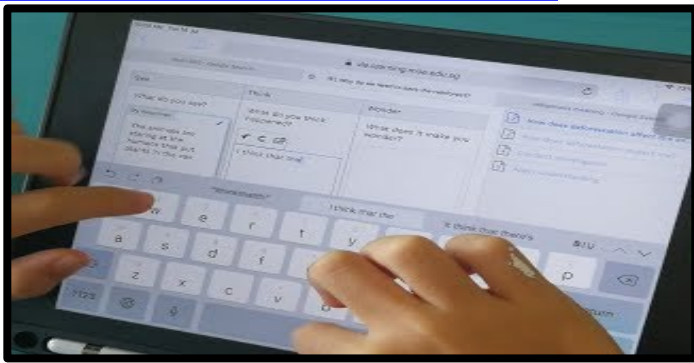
vle.learning.moe.edu.sg

See

Think

Wonder

What do you see?

What do you think happened?

What does it make you wonder?

I think that the

The animals are staring at the humans that put sticks in the sky

"thinkmatic"

I think that the

I think that there's

q

w

e

r

t

y

p

a

s

d

f

g

z

x

c

v

b

?123